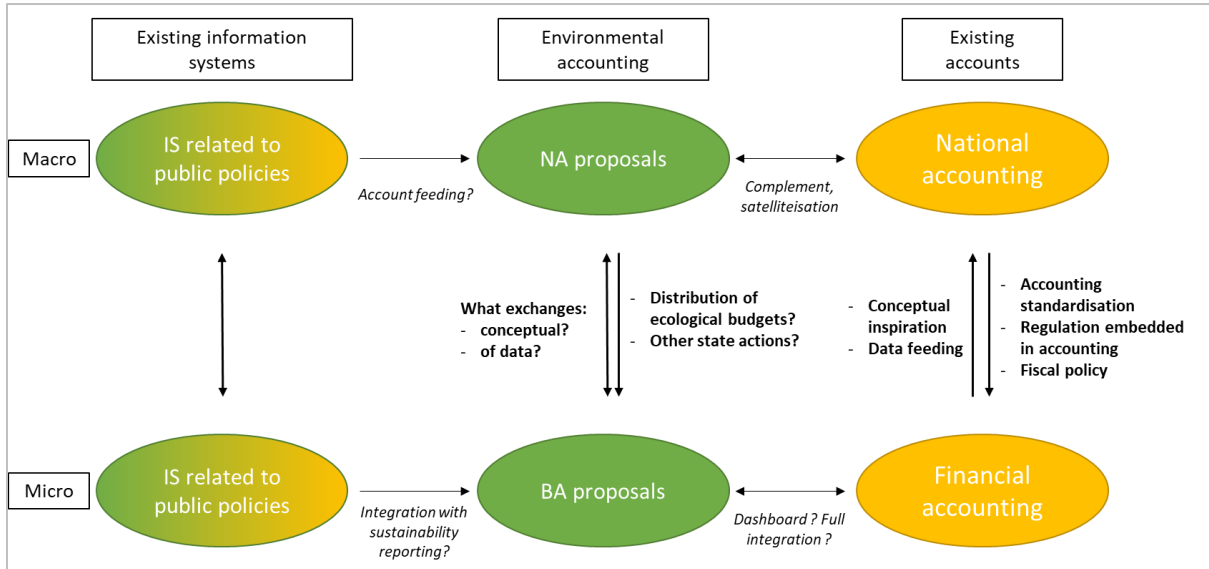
Existing information systems

Environmental accounting

Existing accounts

Macro

IS related to public policies

Account feeding?

NA proposals

Complement, satelliteisation

National accounting

What exchanges:
- conceptual?
- of data?

- Distribution of ecological budgets?
- Other state actions?

- Conceptual inspiration
- Data feeding

- Accounting standardisation
- Regulation embedded in accounting
- Fiscal policy

Micro

IS related to public policies

Integration with sustainability reporting?

BA proposals

Dashboard ? Full integration ?

Financial accounting